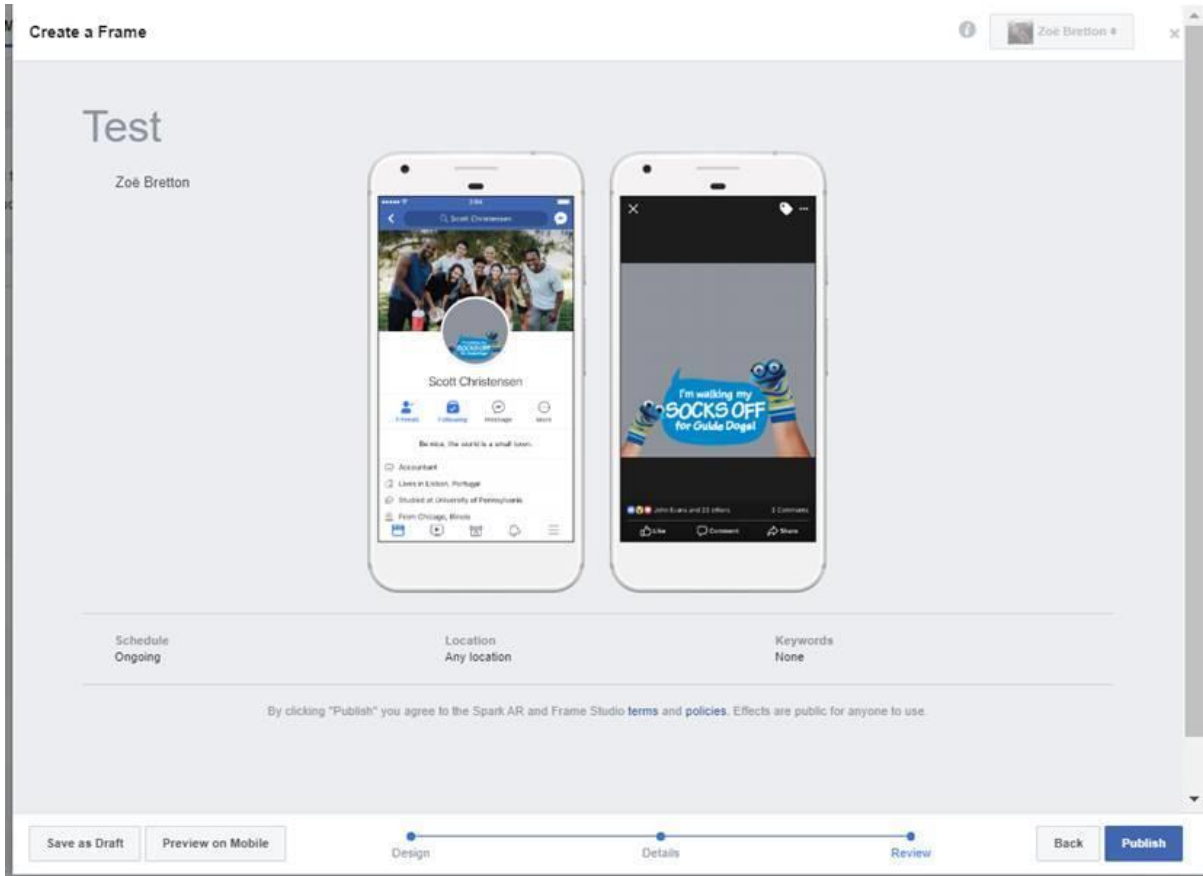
Create a Frame

Zoë Bretton

Test

Zoë Bretton

Scott Christensen

Scott Christensen

Friends Following Message More

Be nice, the world is a small town.

Accountant

Lives in Lisbon, Portugal

Studied at University of Pennsylvania

From Chicago, Illinois

I'm walking my SOCKS OFF for Guide Dogs!

John Evans and 23 others

2 Comments

Like Comment Share

Schedule
Ongoing

Location
Any location

Keywords
None

By clicking "Publish" you agree to the Spark AR and Frame Studio terms and policies. Effects are public for anyone to use.

Save as Draft

Preview on Mobile

Design

Details

Review

Back

Publish